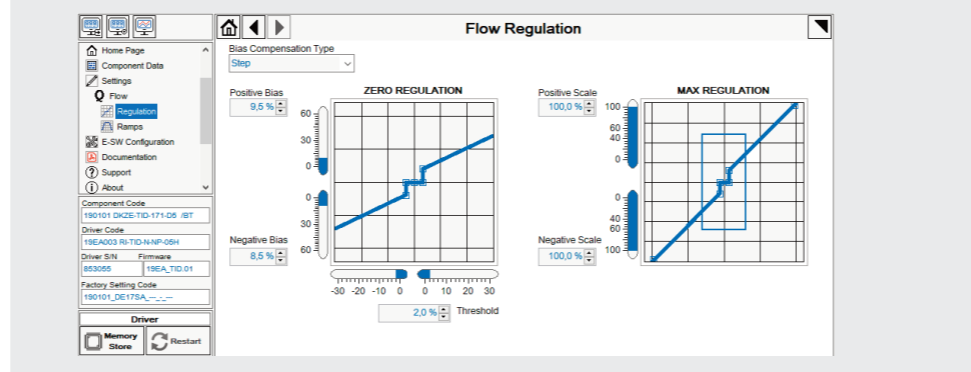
Flow Regulation

Home Page
Component Data
Settings
Flow
Regulation
Ramps
E-SW Configuration
Documentation
Support
About

Component Code
190101 DKZE-TID-171-D5 /BT
Driver Code
19EA003 RI-TID-N-NP-05H
Driver S/N
853055
Firmware
19EA_TID.01
Factory Setting Code
190101_DE17SA_--_-_--

Driver
Memory Store
Restart

Bias Compensation Type
Step

Positive Bias
9,5 %
Negative Bias
8,5 %

ZERO REGULATION
60
30
0
0
30
60
-30 -20 -10 0 0 10 20 30
2,0 %
Threshold

Positive Scale
100,0 %
Negative Scale
100,0 %

MAX REGULATION
100
60
40
0
0
40
60
100